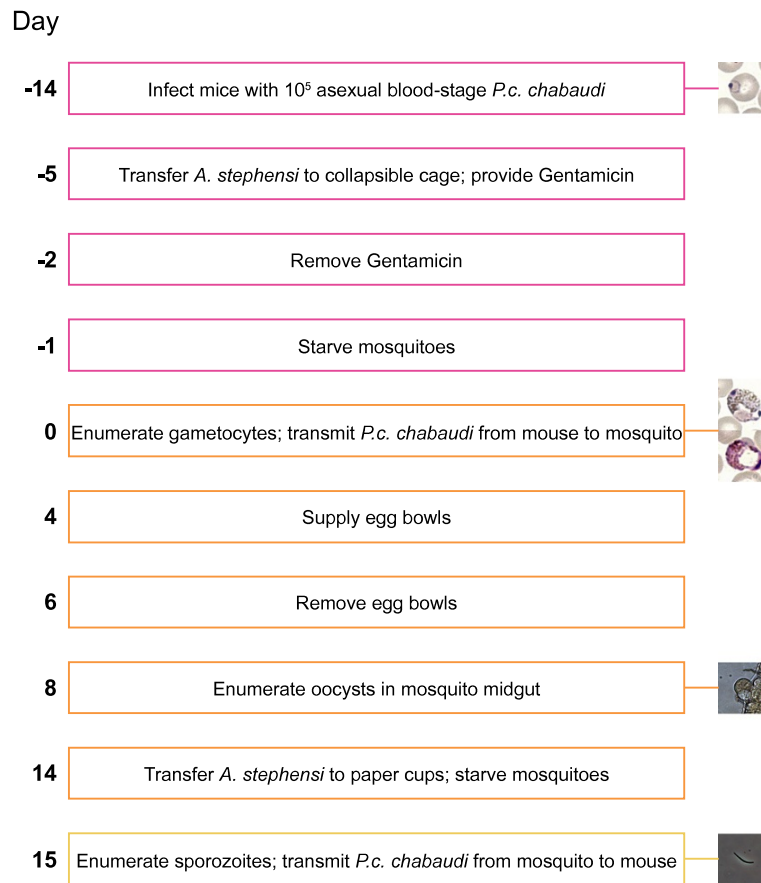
Day

-14 Infect mice with $10^5$ asexual blood-stage *P.c. chabaudi*

-5 Transfer *A. stephensi* to collapsible cage; provide Gentamicin

-2 Remove Gentamicin

-1 Starve mosquitoes

0 Enumerate gametocytes; transmit *P.c. chabaudi* from mouse to mosquito

4 Supply egg bowls

6 Remove egg bowls

8 Enumerate oocysts in mosquito midgut

14 Transfer *A. stephensi* to paper cups; starve mosquitoes

15 Enumerate sporozoites; transmit *P.c. chabaudi* from mosquito to mouse